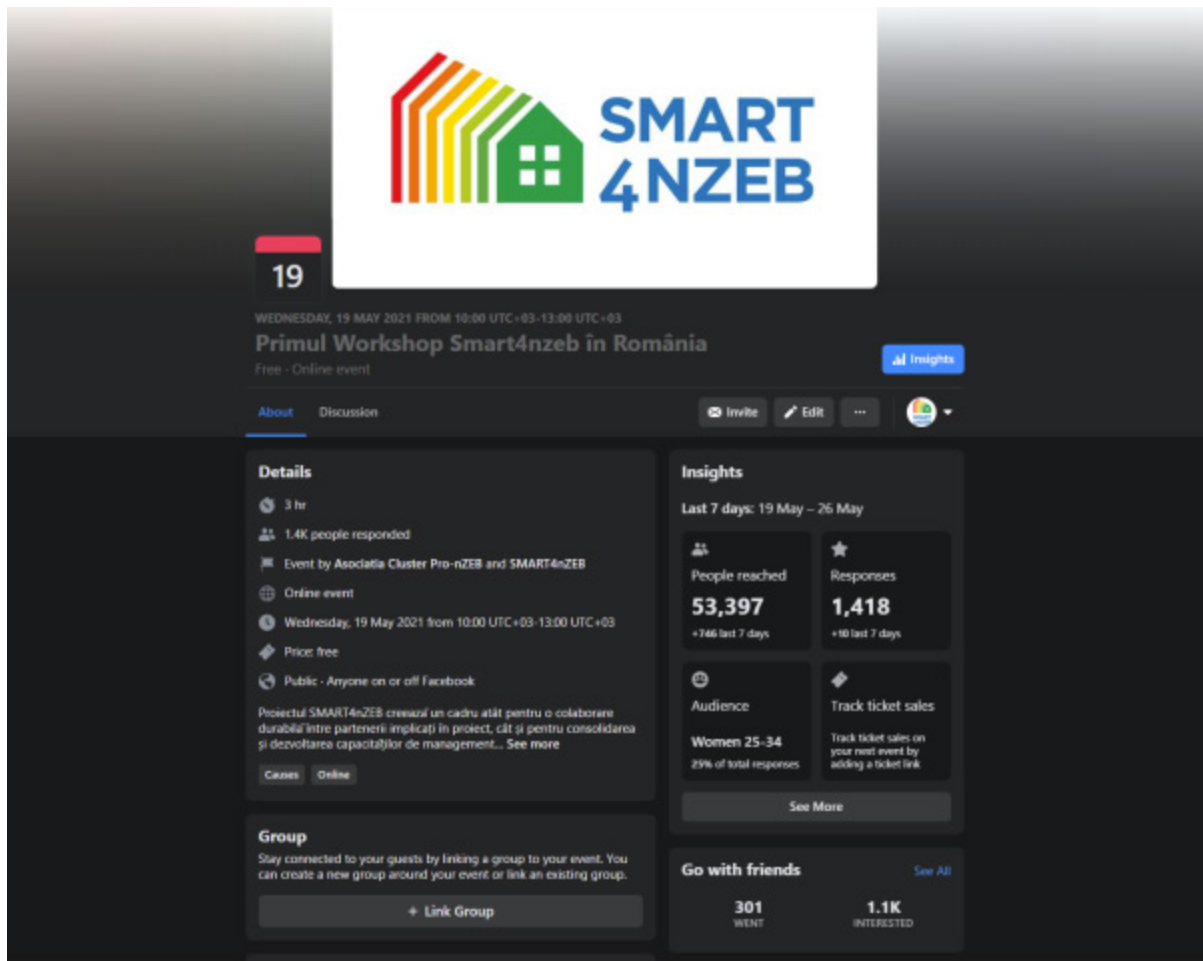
SMART 4NZEB

19

WEDNESDAY, 19 MAY 2021 FROM 10:00 UTC+03-13:00 UTC+03

Primul Workshop Smart4nzeb în România

Free - Online event

Insights

About
Discussion

Invite
Edit
···

Details

3 hr

1.4K people responded

Event by Asociatia Cluster Pro-nZEB and SMART4nZEB

Online event

Wednesday, 19 May 2021 from 10:00 UTC+03-13:00 UTC+03

Price: free

Public · Anyone on or off Facebook

Proiectul SMART4nZEB creează un cadru atât pentru o colaborare durabilă între partenerii implicați în proiect, cât și pentru consolidarea și dezvoltarea capacităților de management... See more

Causes
Online

Group

Stay connected to your guests by linking a group to your event. You can create a new group around your event or link an existing group.

+ Link Group

Insights

Last 7 days: 19 May – 26 May

People reached
53,397
+746 last 7 days

Responses
1,418
+10 last 7 days

Audience
Women 25-34
25% of total responses

Track ticket sales
Track ticket sales on your next event by adding a ticket link

See More

Go with friends

See All

301
WENT

1.1K
INTERESTED